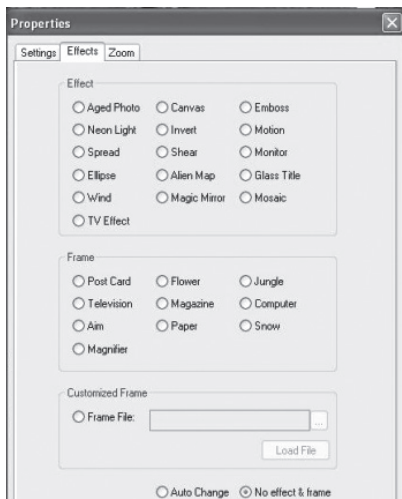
Properties

Settings Effects Zoom

Effect

Aged Photo Canvas Emboss

Neon Light Invert Motion

Spread Shear Monitor

Ellipse Alien Map Glass Title

Wind Magic Mirror Mosaic

TV Effect

Frame

Post Card Flower Jungle

Television Magazine Computer

Aim Paper Snow

Magnifier

Customized Frame

Frame File: ...

Load File

Auto Change No effect & frame